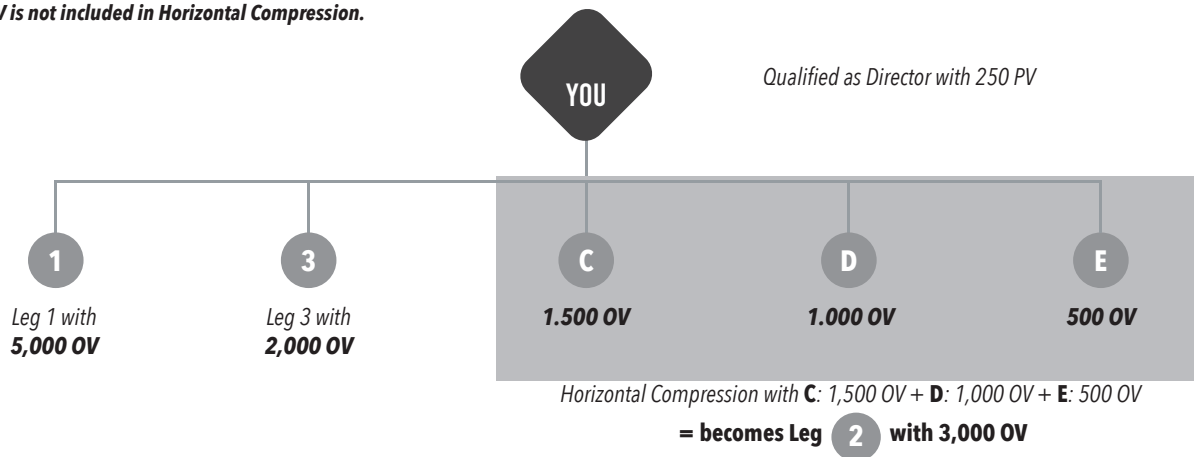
V is not included in Horizontal Compression.

YOU

Qualified as Director with 250 PV

1

Leg 1 with
5,000 OV

3

Leg 3 with
2,000 OV

C

1.500 OV

D

1.000 OV

E

500 OV

Horizontal Compression with C: 1,500 OV + D: 1,000 OV + E: 500 OV

= becomes Leg 2 with 3,000 OV